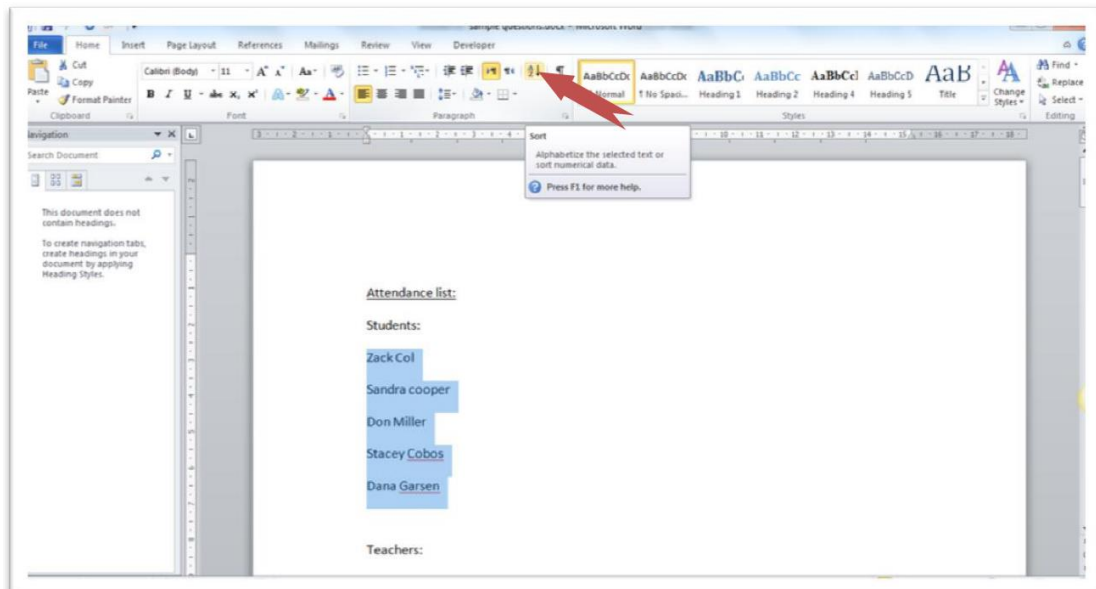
sample questions.docx - Microsoft Word

File Home Insert Page Layout References Mailings Review View Developer

Cut
Copy
Paste
Format Painter
Clipboard

Calibri (Body) 11
Font

Paragraph

AaBbCcDc Normal
AaBbCcDc ¶ No Spaci...
AaBbC Heading 1
AaBbCc Heading 2
AaBbCcI Heading 4
AaBbCcD Heading 5
AaB Title
Change Styles
Styles

Find
Replace
Select
Editing

Navigation
Search Document

This document does not contain headings.

To create navigation tabs, create headings in your document by applying Heading Styles.

Sort

Alphabetize the selected text or sort numerical data.

Press F1 for more help.

Attendance list:

Students:

Zack Col

Sandra cooper

Don Miller

Stacey Cobos

Dana Garsen

Teachers: